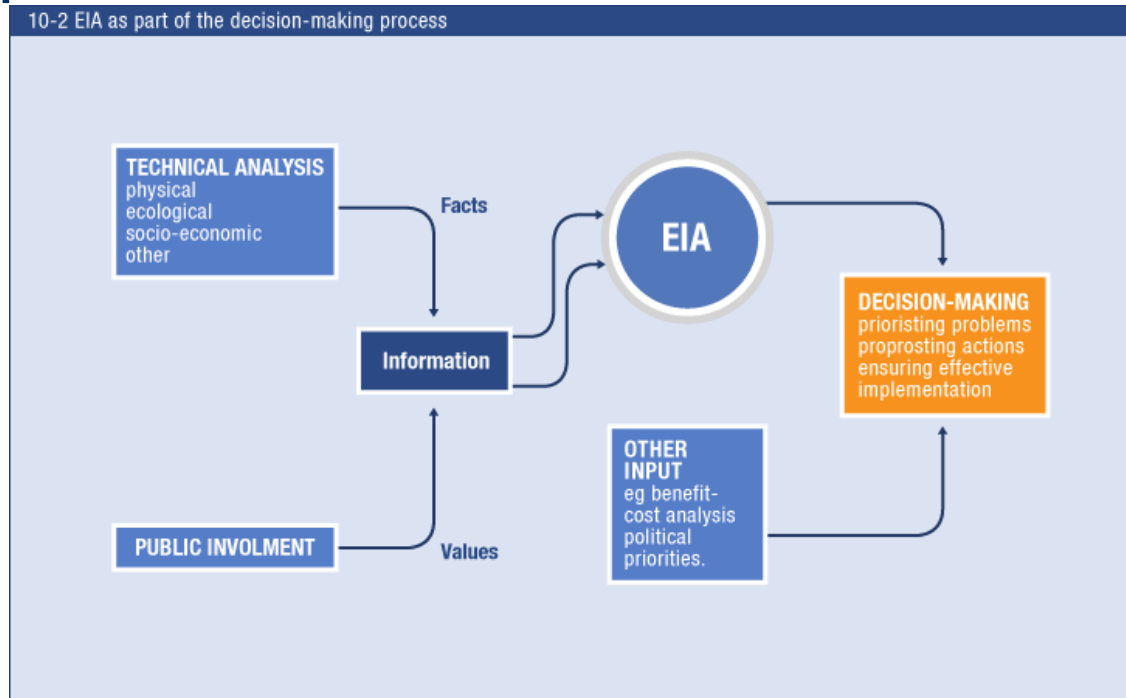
10-2 EIA as part of the decision-making process

TECHNICAL ANALYSIS
physical
ecological
socio-economic
other

Facts

Information

EIA

DECISION-MAKING
prioristing problems
proprosting actions
ensuring effective
implementation

OTHER INPUT
eg benefit-cost analysis
political
priorities.

PUBLIC INVOLMENT

Values